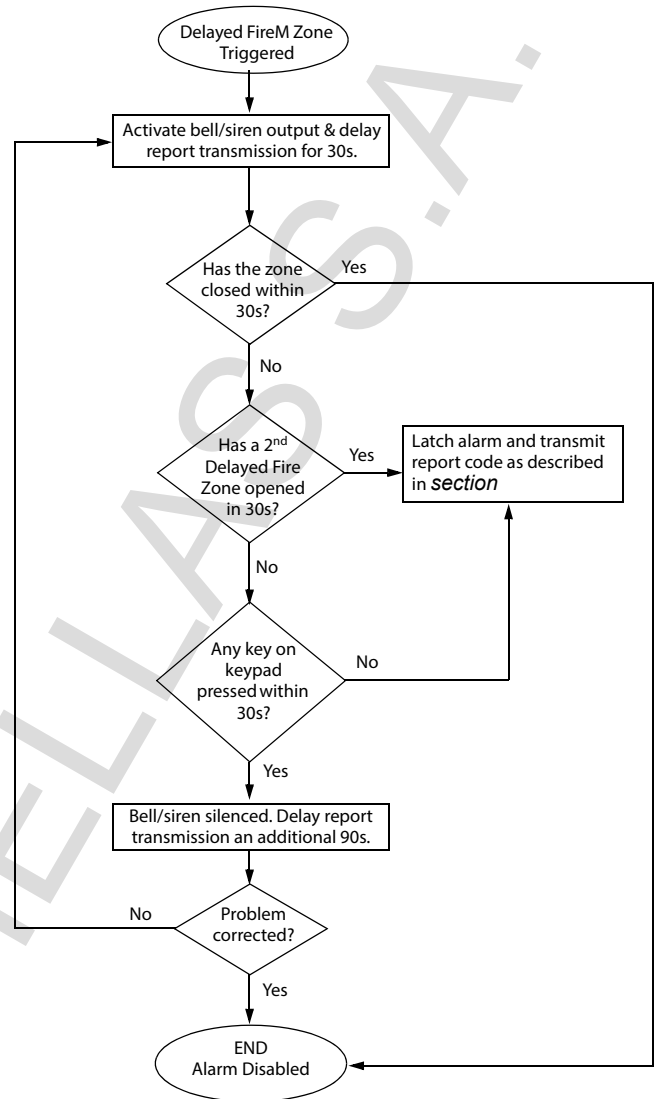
Delayed FireM Zone Triggered

Activate bell/siren output & delay report transmission for 30s.

Has the zone closed within 30s?

Yes

No

Has a 2$^{nd}$ Delayed Fire Zone opened in 30s?

Yes

Latch alarm and transmit report code as described in *section*

No

Any key on keypad pressed within 30s?

No

Yes

Bell/siren silenced. Delay report transmission an additional 90s.

No

Problem corrected?

Yes

END Alarm Disabled

ELAS S.A.